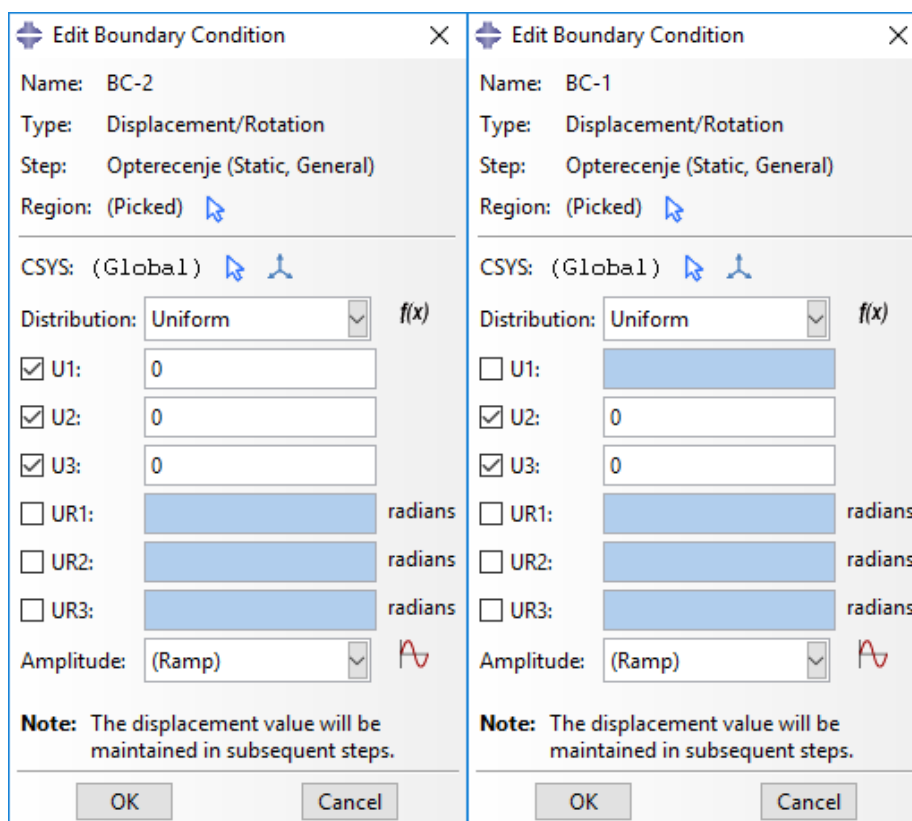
Edit Boundary Condition

Name: BC-2

Type: Displacement/Rotation

Step: Opterecenje (Static, General)

Region: (Picked)

CSYS: (Global)

Distribution: Uniform

f(x)

U1: 0

U2: 0

U3: 0

UR1: radians

UR2: radians

UR3: radians

Amplitude: (Ramp)

Note: The displacement value will be maintained in subsequent steps.

OK

Cancel

Edit Boundary Condition

Name: BC-1

Type: Displacement/Rotation

Step: Opterecenje (Static, General)

Region: (Picked)

CSYS: (Global)

Distribution: Uniform

f(x)

U1:

U2: 0

U3: 0

UR1: radians

UR2: radians

UR3: radians

Amplitude: (Ramp)

Note: The displacement value will be maintained in subsequent steps.

OK

Cancel